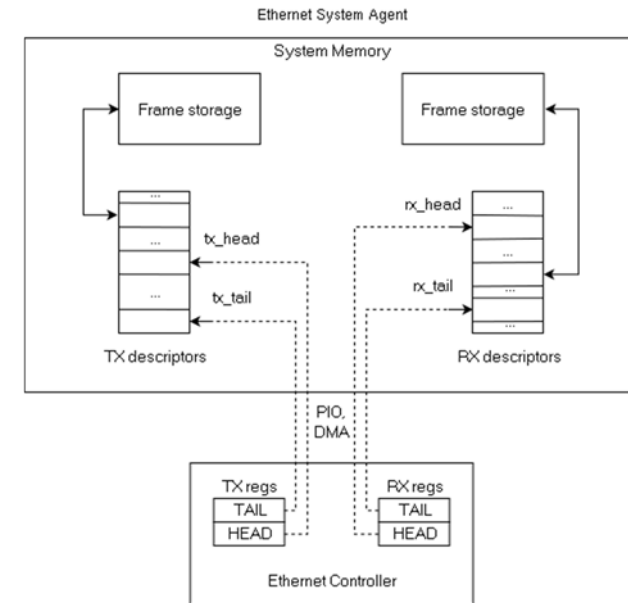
Ethernet System Agent

System Memory

Frame storage

Frame storage

...

...

...

tx_head

tx_tail

rx_head

...

...

rx_tail

...

...

TX descriptors

RX descriptors

PIO, DMA

TX regs

TAIL

HEAD

RX regs

TAIL

HEAD

Ethernet Controller